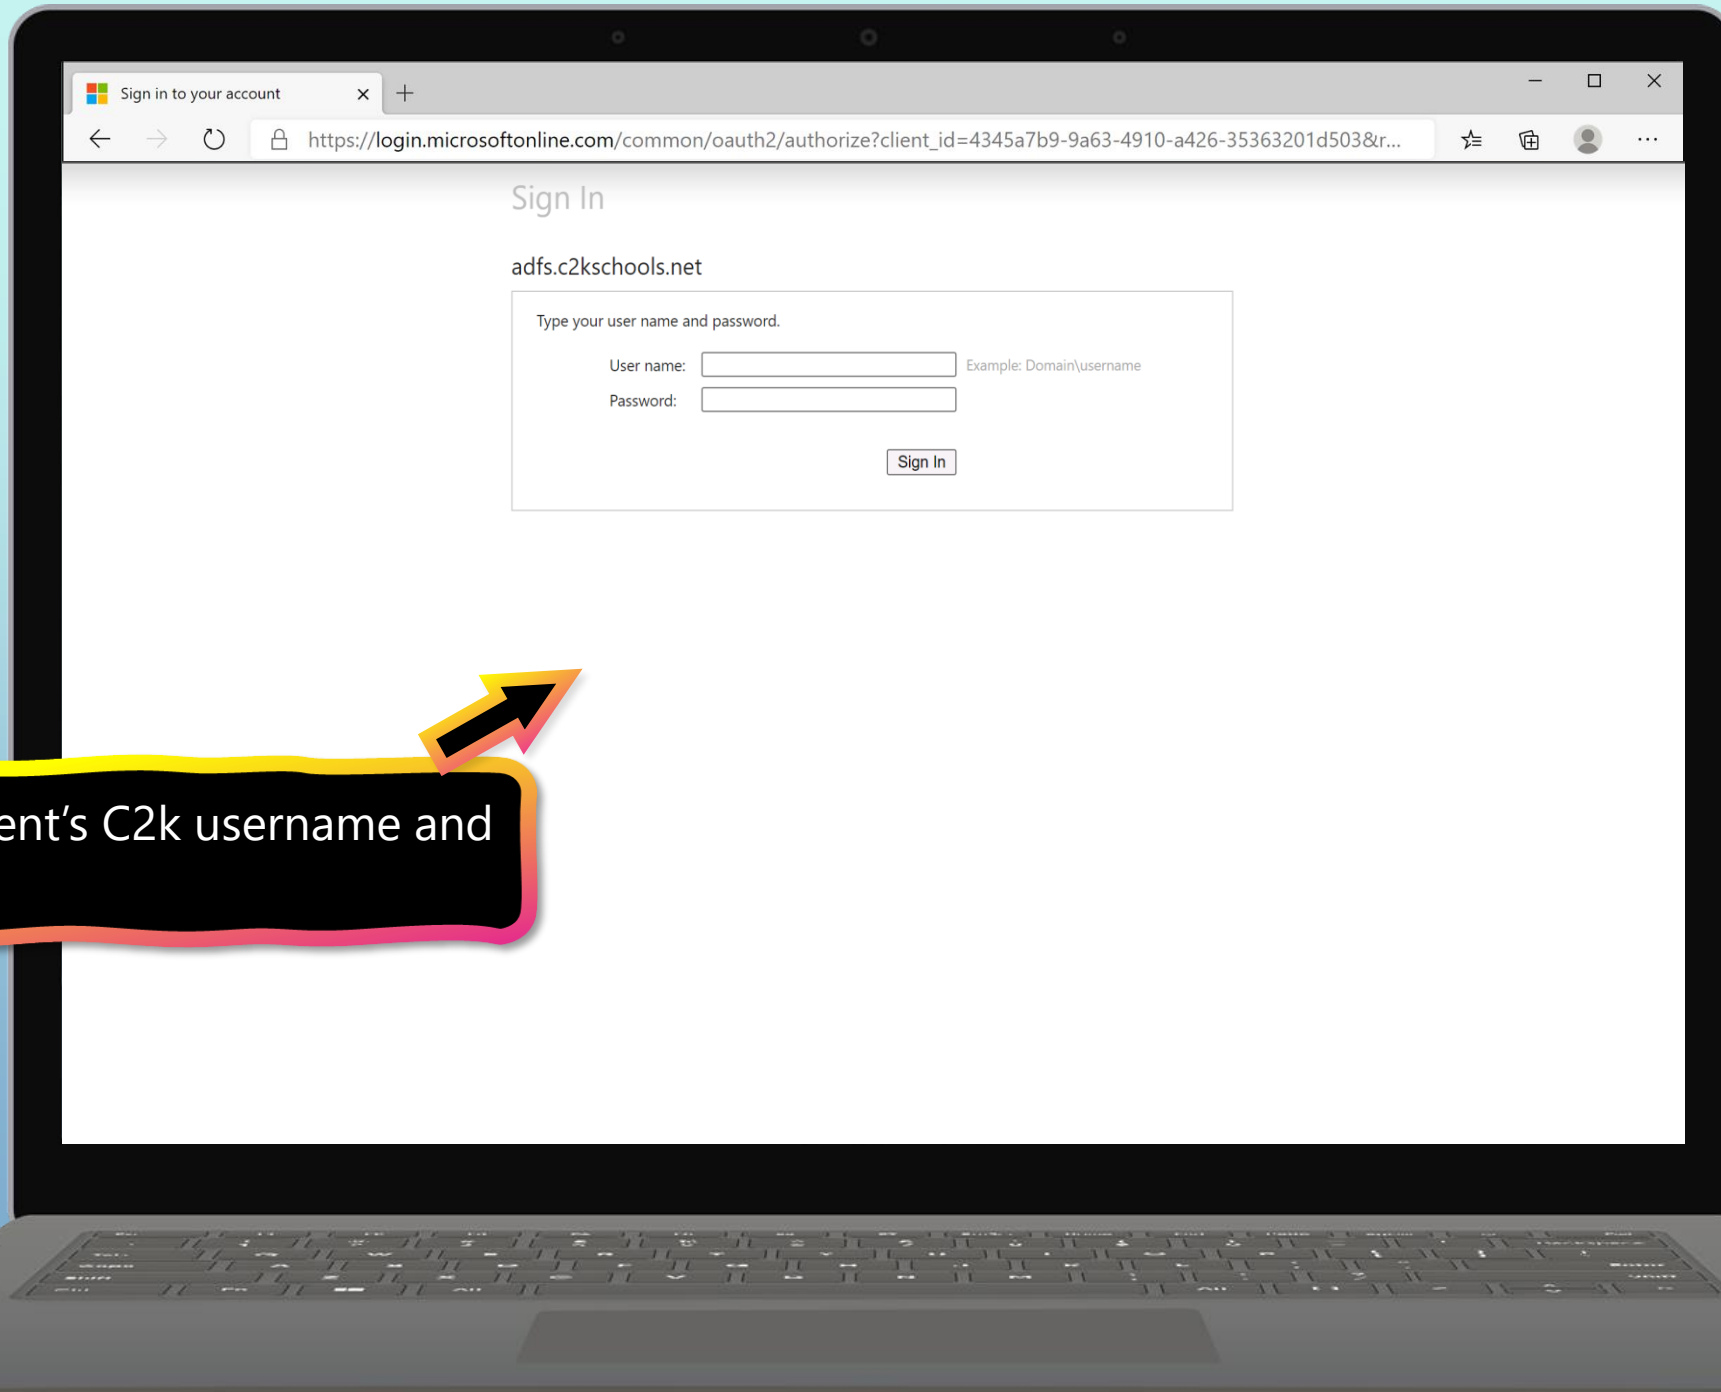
Sign in to your account

https://login.microsoftonline.com/common/oauth2/authorize?client_id=4345a7b9-9a63-4910-a426-35363201d503&r...

Sign In

adfs.c2kschools.net

Type your user name and password.

User name: Example: Domain\username

Password:

Sign In

ent's C2k username and